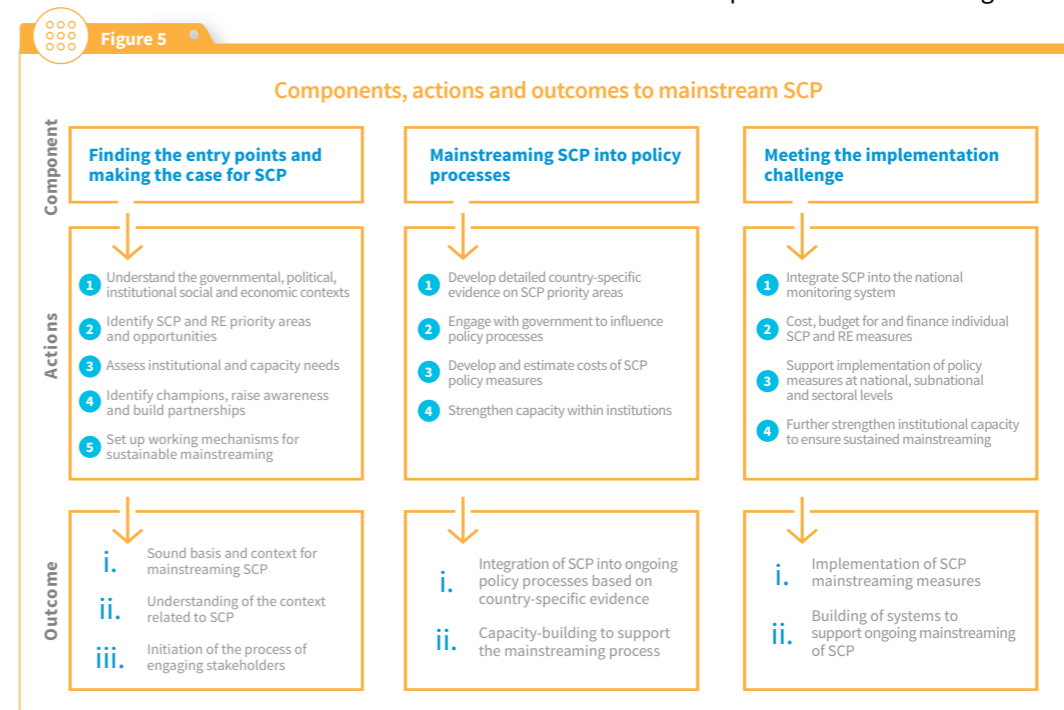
Figure 5

Components, actions and outcomes to mainstream SCP

Component

Finding the entry points and making the case for SCP

Mainstreaming SCP into policy processes

Meeting the implementation challenge

Actions

1 Understand the governmental, political, institutional social and economic contexts
2 Identify SCP and RE priority areas and opportunities
3 Assess institutional and capacity needs
4 Identify champions, raise awareness and build partnerships
5 Set up working mechanisms for sustainable mainstreaming

1 Develop detailed country-specific evidence on SCP priority areas
2 Engage with government to influence policy processes
3 Develop and estimate costs of SCP policy measures
4 Strengthen capacity within institutions

1 Integrate SCP into the national monitoring system
2 Cost, budget for and finance individual SCP and RE measures
3 Support implementation of policy measures at national, subnational and sectoral levels
4 Further strengthen institutional capacity to ensure sustained mainstreaming

Outcome

i. Sound basis and context for mainstreaming SCP
ii. Understanding of the context related to SCP
iii. Initiation of the process of engaging stakeholders

i. Integration of SCP into ongoing policy processes based on country-specific evidence
ii. Capacity-building to support the mainstreaming process

i. Implementation of SCP mainstreaming measures
ii. Building of systems to support ongoing mainstreaming of SCP